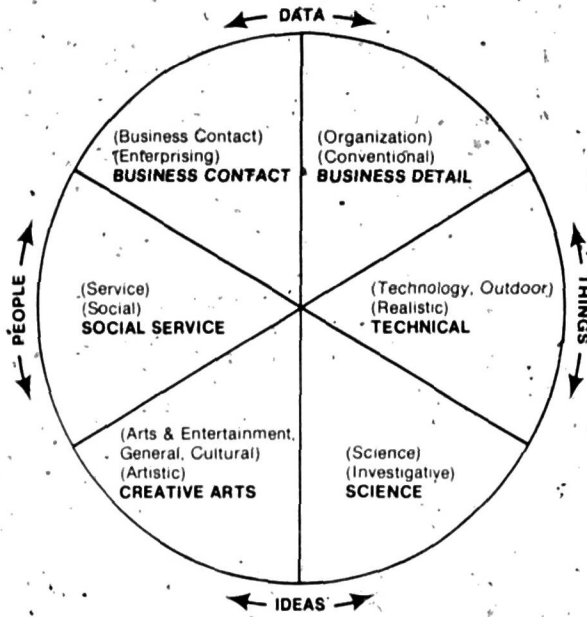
DATA

(Business Contact)
(Enterprising)
BUSINESS CONTACT

(Organization)
(Conventional)
BUSINESS DETAIL

PEOPLE

(Service)
(Social)
SOCIAL SERVICE

(Technology, Outdoor)
(Realistic)
TECHNICAL

THINGS

(Arts & Entertainment, General, Cultural)
(Artistic)
CREATIVE ARTS

(Science)
(Investigative)
SCIENCE

IDEAS